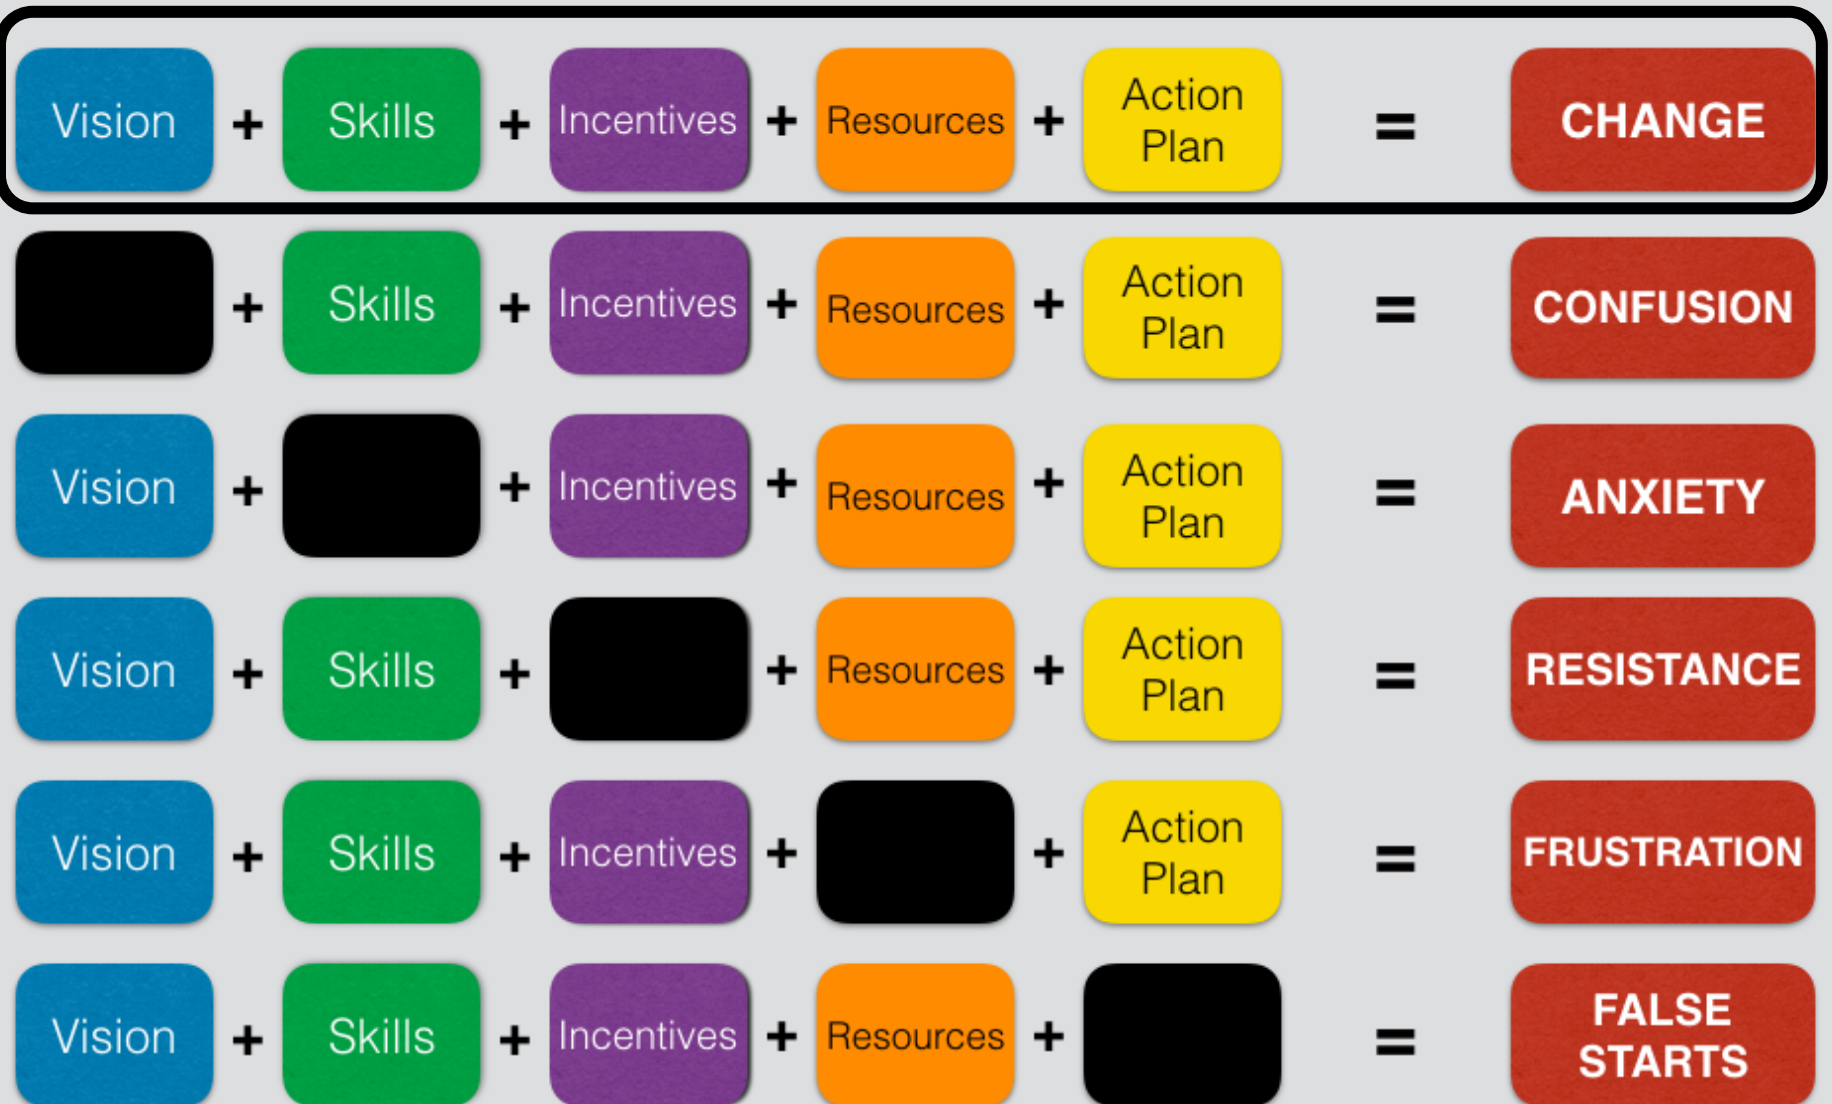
| | | | | | | | | | | |
|---|---|---|---|---|---|---|---|---|---|---|
| Vision | + | Skills | + | Incentives | + | Resources | + | Action Plan | = | CHANGE |
| | + | Skills | + | Incentives | + | Resources | + | Action Plan | = | CONFUSION |
| Vision | + | | + | Incentives | + | Resources | + | Action Plan | = | ANXIETY |
| Vision | + | Skills | + | | + | Resources | + | Action Plan | = | RESISTANCE |
| Vision | + | Skills | + | Incentives | + | | + | Action Plan | = | FRUSTRATION |
| Vision | + | Skills | + | Incentives | + | Resources | + | | = | FALSE STARTS |